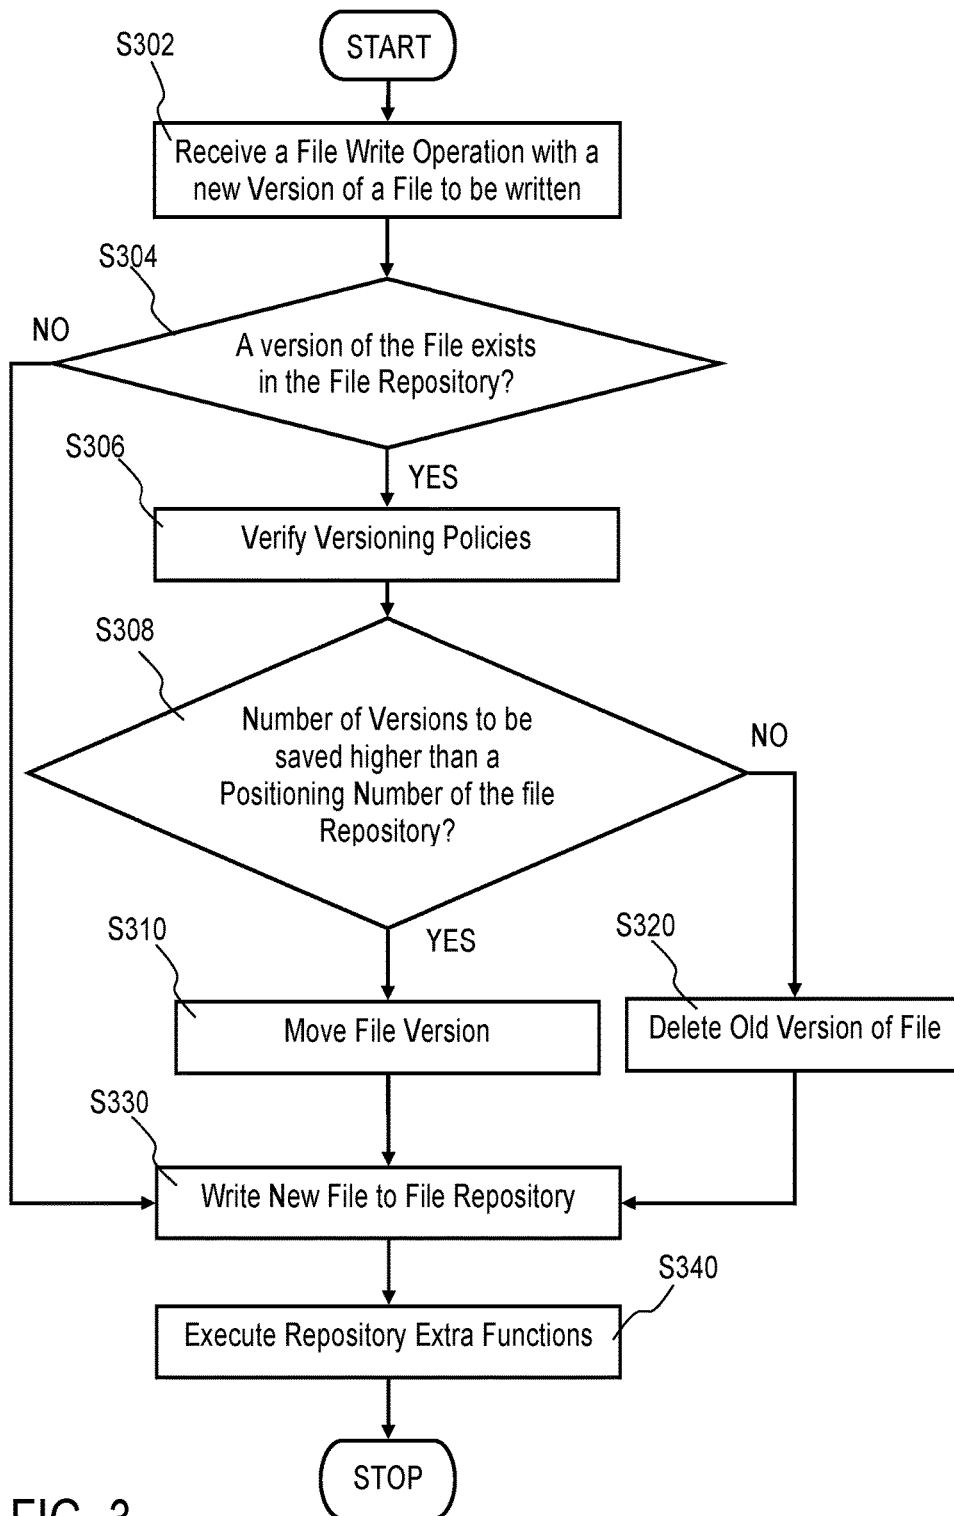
START

S302

Receive a File Write Operation with a new Version of a File to be written

S304

NO

A version of the File exists in the File Repository?

YES

S306

Verify Versioning Policies

S308

Number of Versions to be saved higher than a Positioning Number of the file Repository?

NO

YES

S310

Move File Version

S320

Delete Old Version of File

S330

Write New File to File Repository

S340

Execute Repository Extra Functions

STOP

FIG. 3